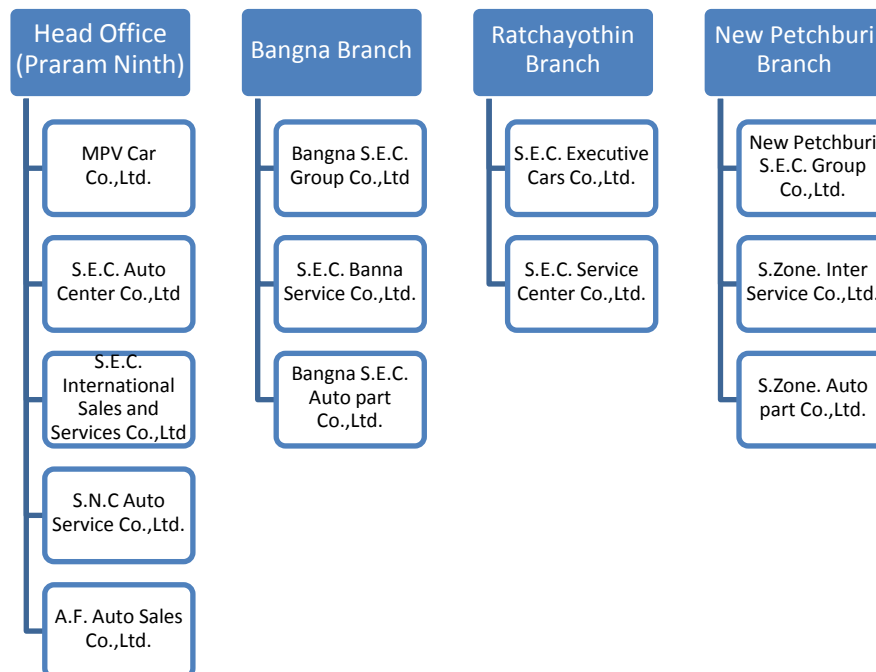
Head Office (Praram Ninth)

MPV Car Co.,Ltd.

S.E.C. Auto Center Co.,Ltd

S.E.C. International Sales and Services Co.,Ltd

S.N.C Auto Service Co.,Ltd.

A.F. Auto Sales Co.,Ltd.

Bangna Branch

Bangna S.E.C. Group Co.,Ltd

S.E.C. Banna Service Co.,Ltd.

Bangna S.E.C. Auto part Co.,Ltd.

Ratchayothin Branch

S.E.C. Executive Cars Co.,Ltd.

S.E.C. Service Center Co.,Ltd.

New Petchburi Branch

New Petchburi S.E.C. Group Co.,Ltd.

S.Zone. Inter Service Co.,Ltd.

S.Zone. Auto part Co.,Ltd.